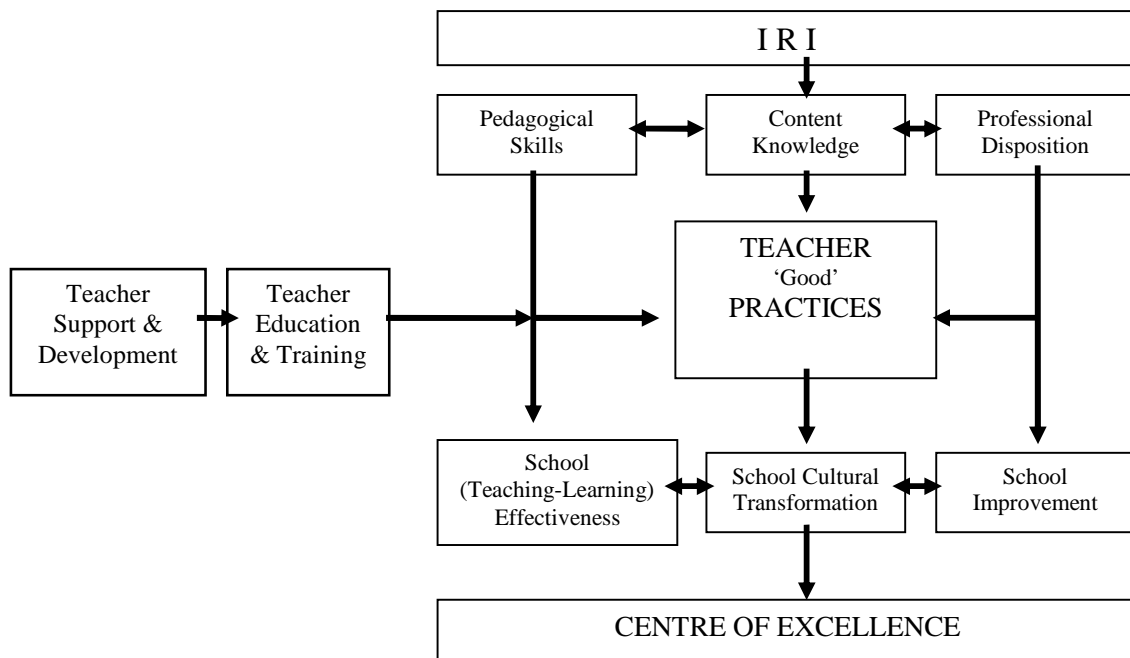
I R I

Pedagogical Skills

Content Knowledge

Professional Disposition

Teacher Support & Development

Teacher Education & Training

TEACHER 'Good' PRACTICES

School (Teaching-Learning) Effectiveness

School Cultural Transformation

School Improvement

CENTRE OF EXCELLENCE